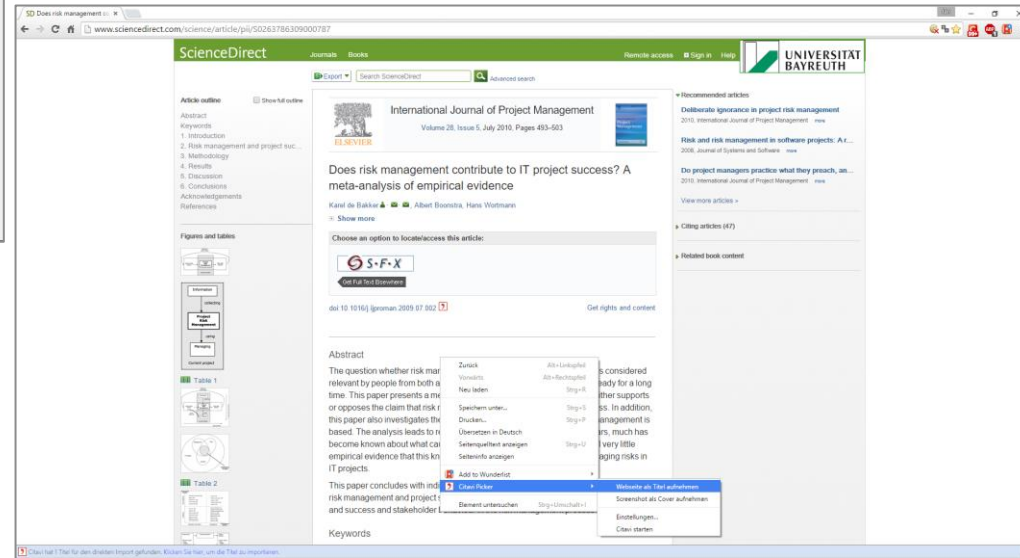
SD Does risk management co ×

www.sciencedirect.com/science/article/pii/S0263786309000787

ScienceDirect Journals Books Remote access Sign in Help

UNIVERSITÄT BAYREUTH

Export Search ScienceDirect Advanced search

Article outline Show full outline

Abstract
Keywords
1. Introduction
2. Risk management and project suc...
3. Methodology
4. Results
5. Discussion
6. Conclusions
Acknowledgements
References

Figures and tables

Table 1

Table 2

International Journal of Project Management

Volume 28, Issue 5, July 2010, Pages 493–503

ELSEVIER

Does risk management contribute to IT project success? A meta-analysis of empirical evidence

Karel de Bakker, Albert Boonstra, Hans Wortmann

Show more

Choose an option to locate/access this article:

S·F·X

Get Full Text Elsewhere

doi:10.1016/j.ijproman.2009.07.002

Get rights and content

Abstract

The question whether risk man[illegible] s considered relevant by people from both a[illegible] eady for a long time. This paper presents a me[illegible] ither supports or opposes the claim that risk r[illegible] ss. In addition, this paper also investigates the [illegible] anagement is based. The analysis leads to re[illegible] rs, much has become known about what ca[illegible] very little empirical evidence that this kn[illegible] aging risks in IT projects.

This paper concludes with indi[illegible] risk management and project s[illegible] and success and stakeholder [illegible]

Keywords

Zurück Alt+Linkspfeil
Vorwärts Alt+Rechtspfeil
Neu laden Strg+R
Speichern unter... Strg+S
Drucken... Strg+P
Übersetzen in Deutsch
Seitenquelltext anzeigen Strg+U
Seiteninfo anzeigen
Add to Wunderlist
Citavi Picker
Element untersuchen Strg+Umschalt+I

Webseite als Titel aufnehmen
Screenshot als Cover aufnehmen
Einstellungen...
Citavi starten

Recommended articles

Deliberate ignorance in project risk management
2010, International Journal of Project Management more

Risk and risk management in software projects: A r...
2006, Journal of Systems and Software more

Do project managers practice what they preach, an...
2010, International Journal of Project Management more

View more articles »

Citing articles (47)

Related book content

Citavi hat 1 Titel für den direkten Import gefunden. Klicken Sie hier, um die Titel zu importieren.